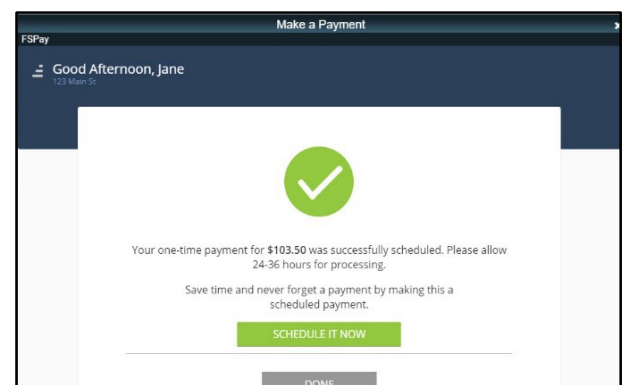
Make a Payment

FSPay

Good Afternoon, Jane

123 Main St

Your one-time payment for $103.50 was successfully scheduled. Please allow 24-36 hours for processing.

Save time and never forget a payment by making this a scheduled payment.

SCHEDULE IT NOW

DONE